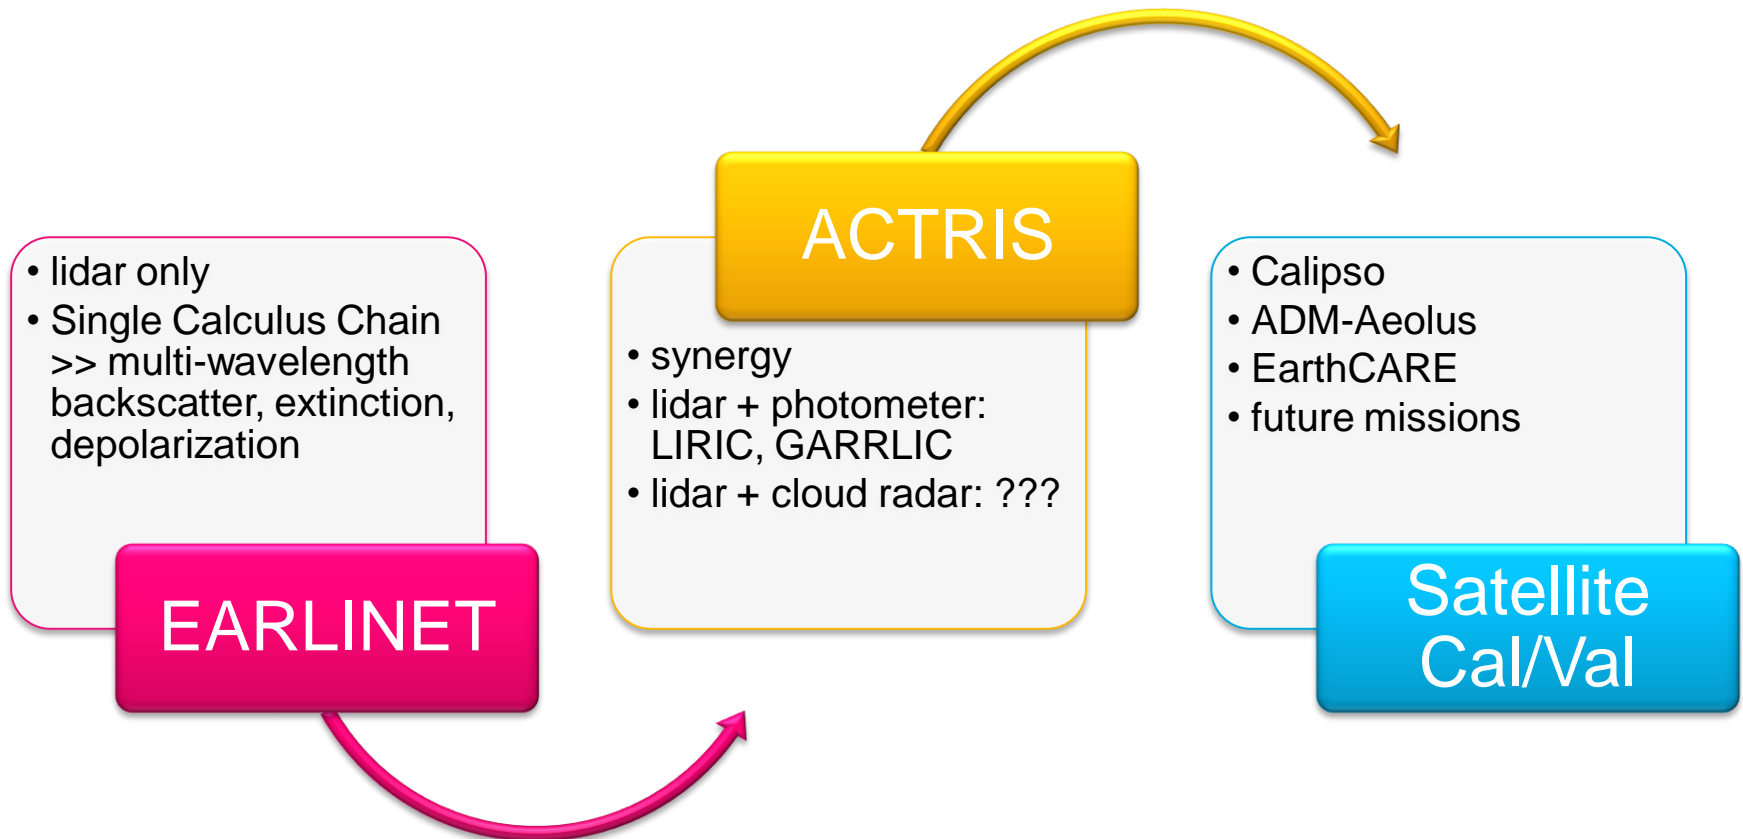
• lidar only
• Single Calculus Chain >> multi-wavelength backscatter, extinction, depolarization

EARLINET

ACTRIS

• synergy
• lidar + photometer: LIRIC, GARRLIC
• lidar + cloud radar: ???

• Calipso
• ADM-Aeolus
• EarthCARE
• future missions

Satellite Cal/Val